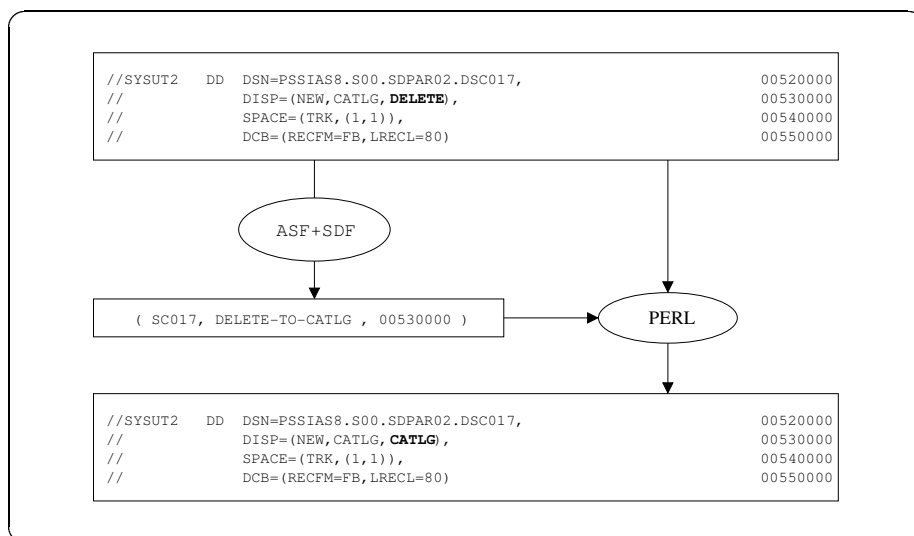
//SYSUT2   DD  DSN=PSSIAS8.S00.SDPAR02.DSC017,   00520000
//             DISP=(NEW,CATLG,DELETE),   00530000
//             SPACE=(TRK,(1,1)),   00540000
//             DCB=(RECFM=FB,LRECL=80)   00550000

ASF+SDF

( SC017, DELETE-TO-CATLG , 00530000 )

PERL

//SYSUT2   DD  DSN=PSSIAS8.S00.SDPAR02.DSC017,   00520000
//             DISP=(NEW,CATLG,CATLG),   00530000
//             SPACE=(TRK,(1,1)),   00540000
//             DCB=(RECFM=FB,LRECL=80)   00550000